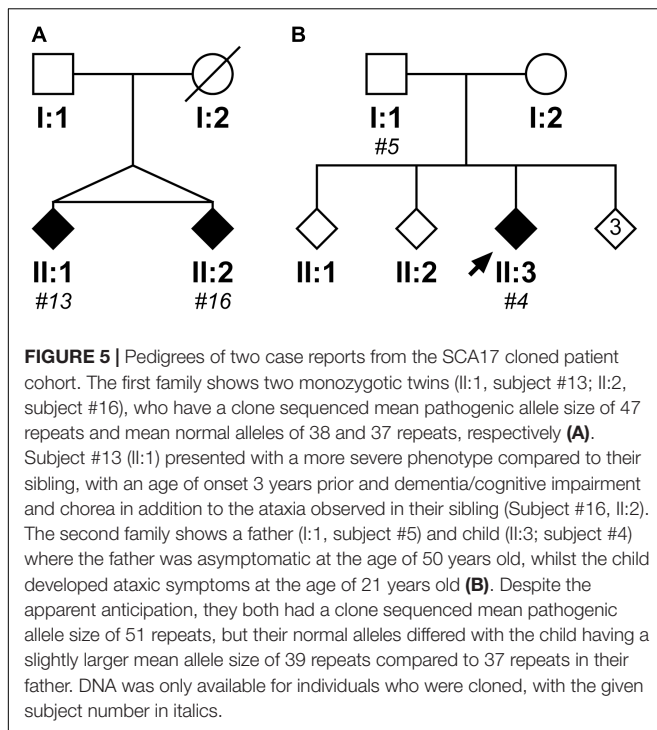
A

I:1

I:2

II:1
#13

II:2
#16

B

I:1
#5

I:2

II:1

II:2

II:3
#4

3

**FIGURE 5 |** Pedigrees of two case reports from the SCA17 cloned patient cohort. The first family shows two monozygotic twins (II:1, subject #13; II:2, subject #16), who have a clone sequenced mean pathogenic allele size of 47 repeats and mean normal alleles of 38 and 37 repeats, respectively **(A)**. Subject #13 (II:1) presented with a more severe phenotype compared to their sibling, with an age of onset 3 years prior and dementia/cognitive impairment and chorea in addition to the ataxia observed in their sibling (Subject #16, II:2). The second family shows a father (I:1, subject #5) and child (II:3; subject #4) where the father was asymptomatic at the age of 50 years old, whilst the child developed ataxic symptoms at the age of 21 years old **(B)**. Despite the apparent anticipation, they both had a clone sequenced mean pathogenic allele size of 51 repeats, but their normal alleles differed with the child having a slightly larger mean allele size of 39 repeats compared to 37 repeats in their father. DNA was only available for individuals who were cloned, with the given subject number in italics.